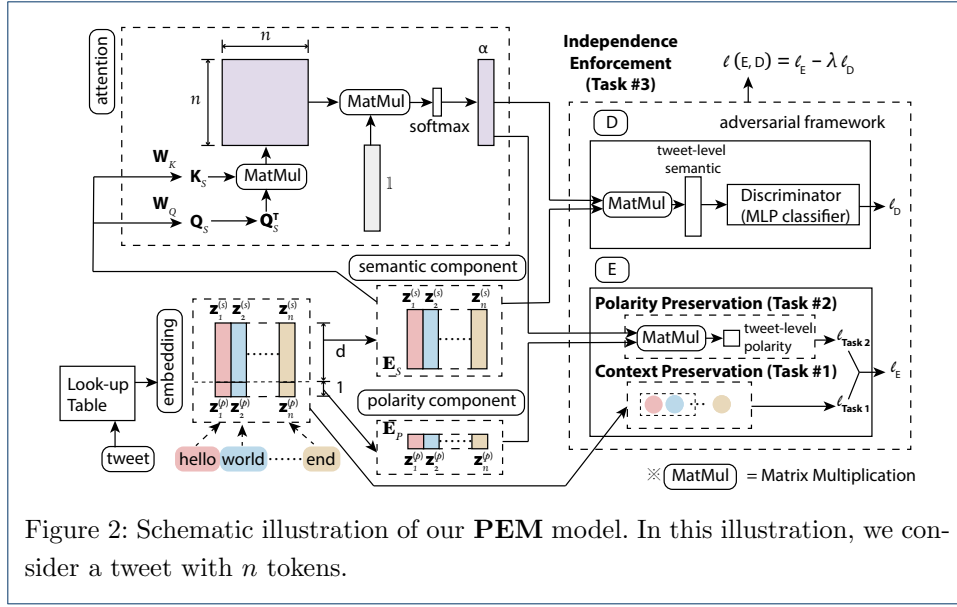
attention

$n$

$n$

MatMul

softmax

α

$\mathbf{W}_K$

$\mathbf{K}_S$

MatMul

$\mathbb{1}$

$\mathbf{W}_Q$

$\mathbf{Q}_S$

$\mathbf{Q}_S^T$

Independence Enforcement (Task #3)

$\ell(E, D) = \ell_E - \lambda \ell_D$

D

adversarial framework

tweet-level semantic

MatMul

Discriminator (MLP classifier)

$\ell_D$

semantic component

E

$\mathbf{z}_1^{(s)}$ $\mathbf{z}_2^{(s)}$ $\mathbf{z}_n^{(s)}$

$\mathbf{E}_S$

embedding

$\mathbf{z}_1^{(s)}$ $\mathbf{z}_2^{(s)}$ $\mathbf{z}_n^{(s)}$

d

1

$\mathbf{z}_1^{(p)}$ $\mathbf{z}_2^{(p)}$ $\mathbf{z}_n^{(p)}$

Polarity Preservation (Task #2)

MatMul

tweet-level polarity

$\ell_{\text{Task 2}}$

Context Preservation (Task #1)

$\ell_E$

$\ell_{\text{Task 1}}$

Look-up Table

polarity component

$\mathbf{E}_P$

$\mathbf{z}_1^{(p)}$ $\mathbf{z}_2^{(p)}$ $\mathbf{z}_n^{(p)}$

tweet

hello

world

end

※ MatMul = Matrix Multiplication

Figure 2: Schematic illustration of our **PEM** model. In this illustration, we consider a tweet with $n$ tokens.